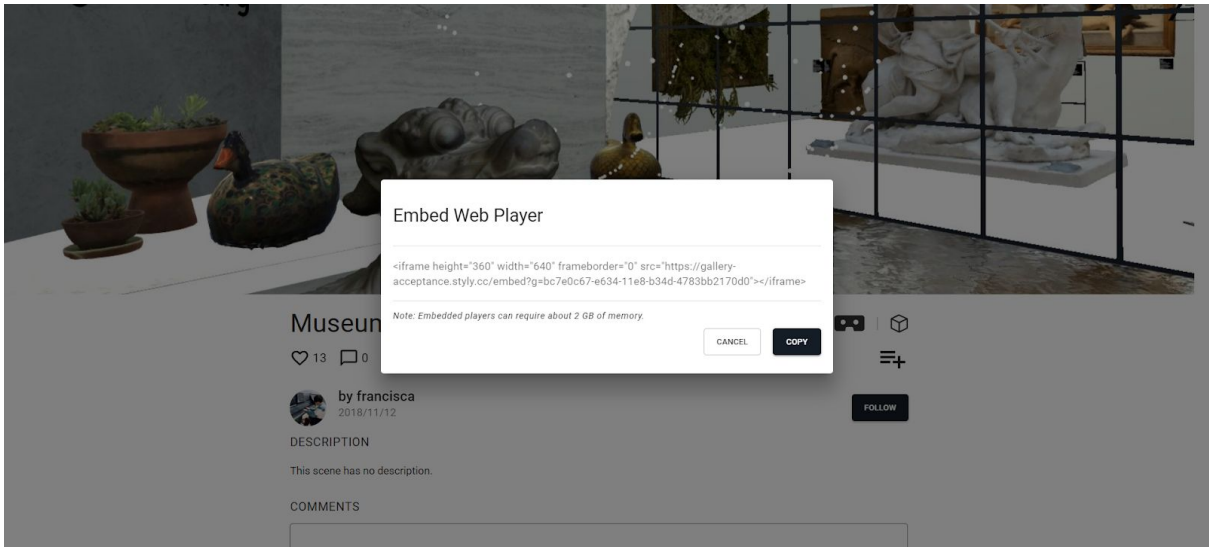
Embed Web Player

<iframe height="360" width="640" frameborder="0" src="https://gallery-acceptance.styly.cc/embed?g=bc7e0c67-e634-11e8-b34d-4783bb2170d0"></iframe>

Note: Embedded players can require about 2 GB of memory.

CANCEL COPY

Museum

13 0

by francisca
2018/11/12

FOLLOW

DESCRIPTION

This scene has no description.

COMMENTS